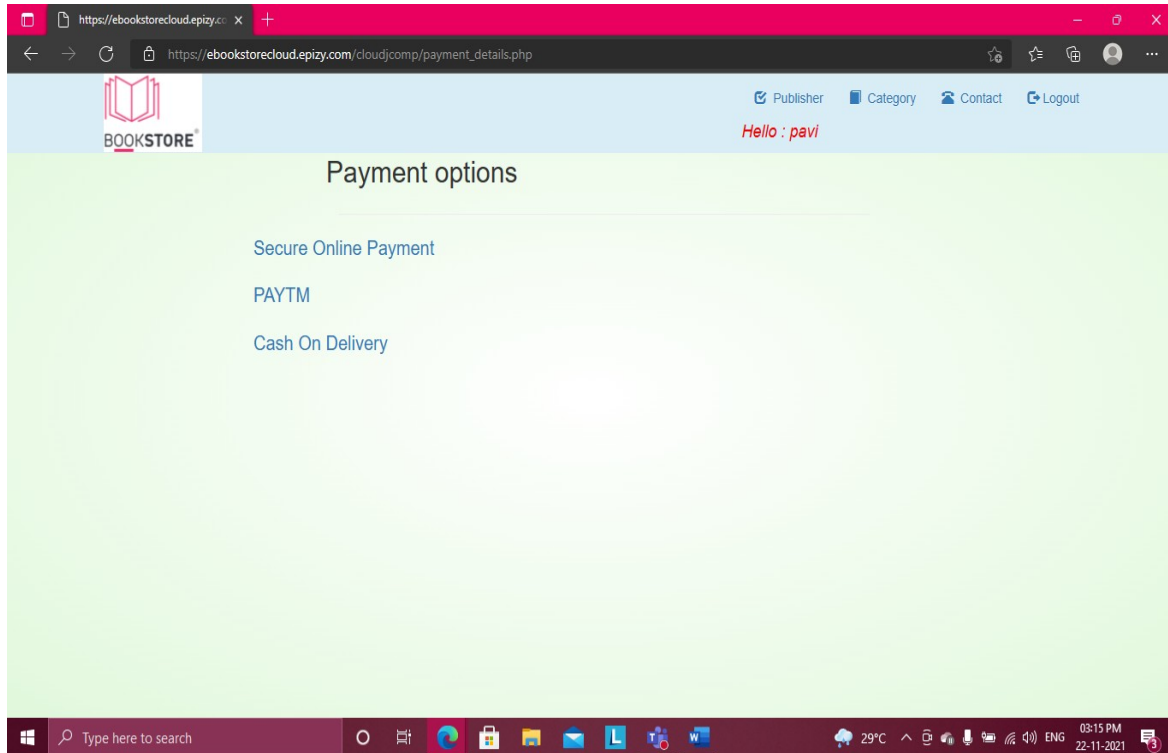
https://ebookstorecloud.epizy.co ×

https://ebookstorecloud.epizy.com/cloudjcomp/payment_details.php

BOOKSTORE

Publisher Category Contact Logout

Hello : pavi

Payment options

Secure Online Payment

PAYTM

Cash On Delivery

Type here to search

29°C ENG 03:15 PM 22-11-2021